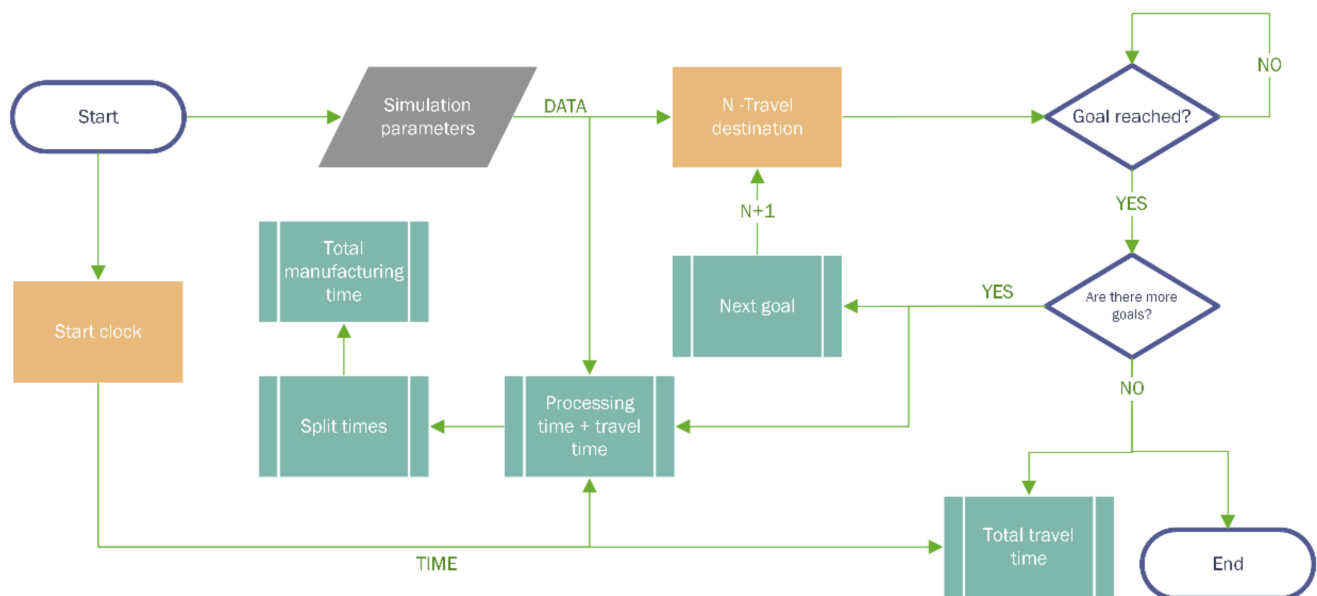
Start

Simulation parameters

DATA

N -Travel destination

Goal reached?

NO

YES

N+1

Total manufacturing time

Next goal

YES

Are there more goals?

Start clock

NO

Split times

Processing time + travel time

Total travel time

End

TIME